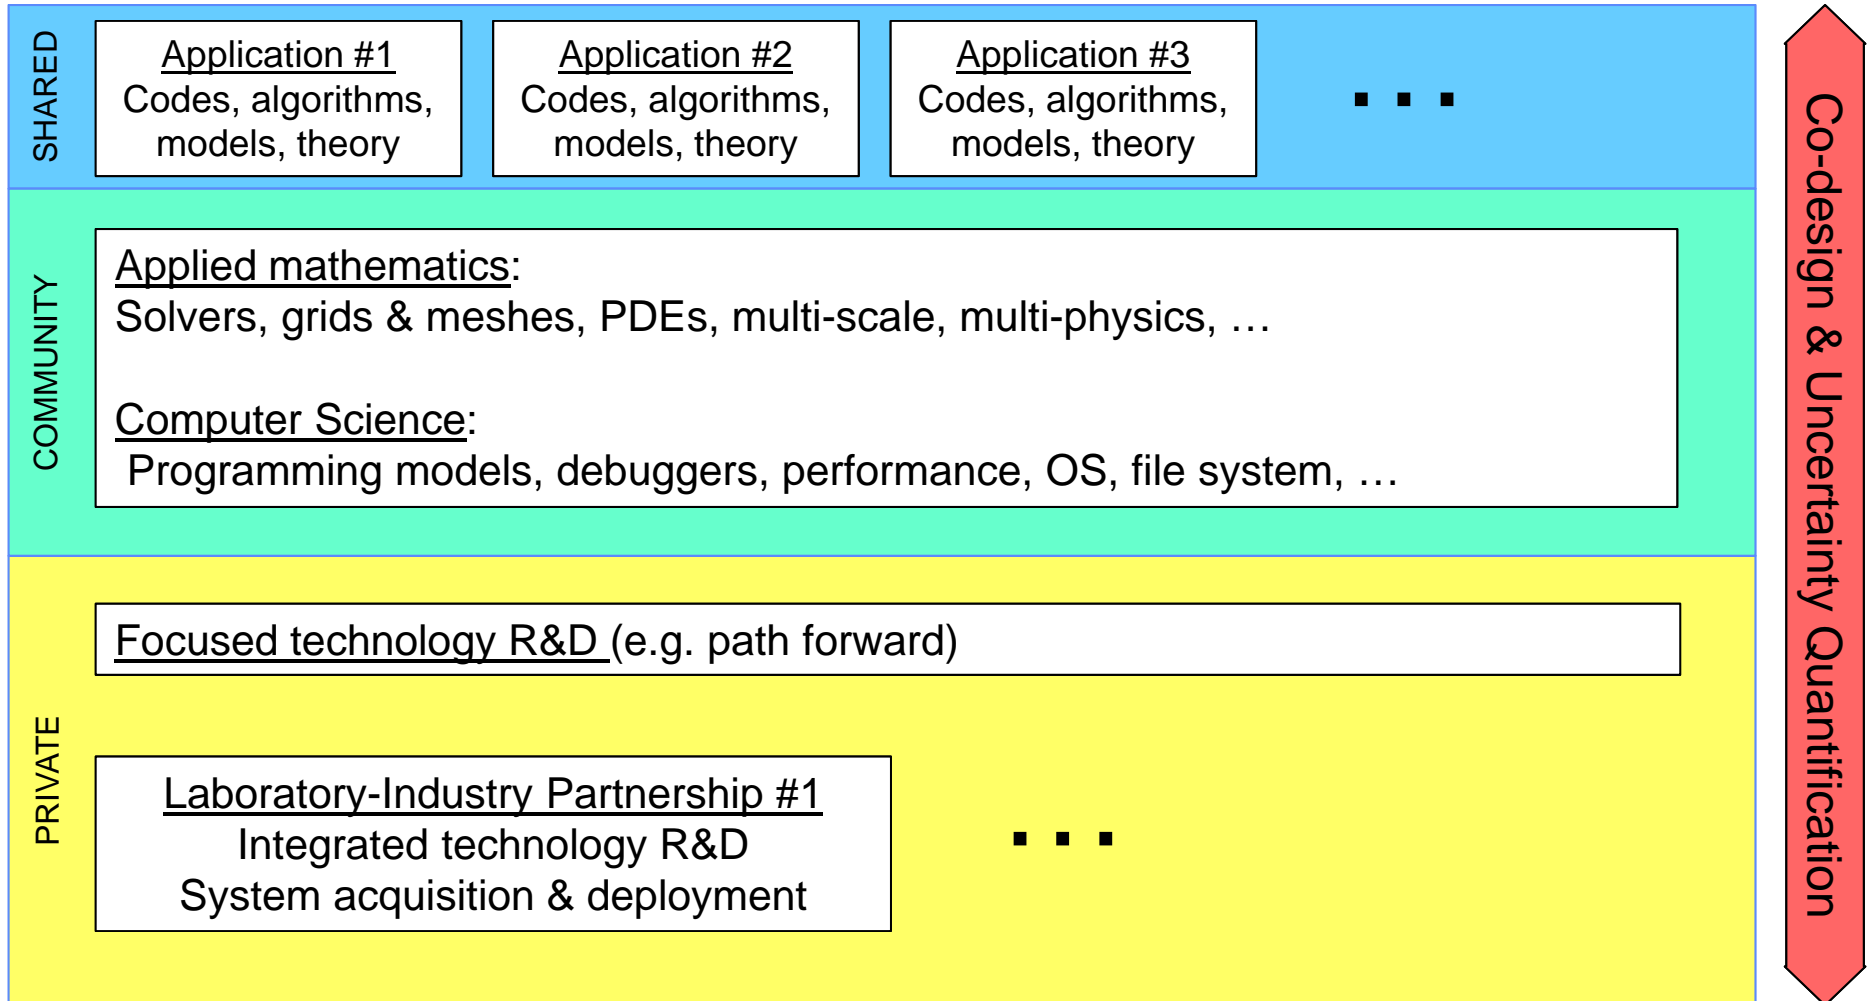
SHARED

Application #1
Codes, algorithms, models, theory

Application #2
Codes, algorithms, models, theory

Application #3
Codes, algorithms, models, theory

. . .

COMMUNITY

Applied mathematics:
Solvers, grids & meshes, PDEs, multi-scale, multi-physics, …

Computer Science:
Programming models, debuggers, performance, OS, file system, …

PRIVATE

Focused technology R&D (e.g. path forward)

Laboratory-Industry Partnership #1
Integrated technology R&D
System acquisition & deployment

. . .

Co-design & Uncertainty Quantification